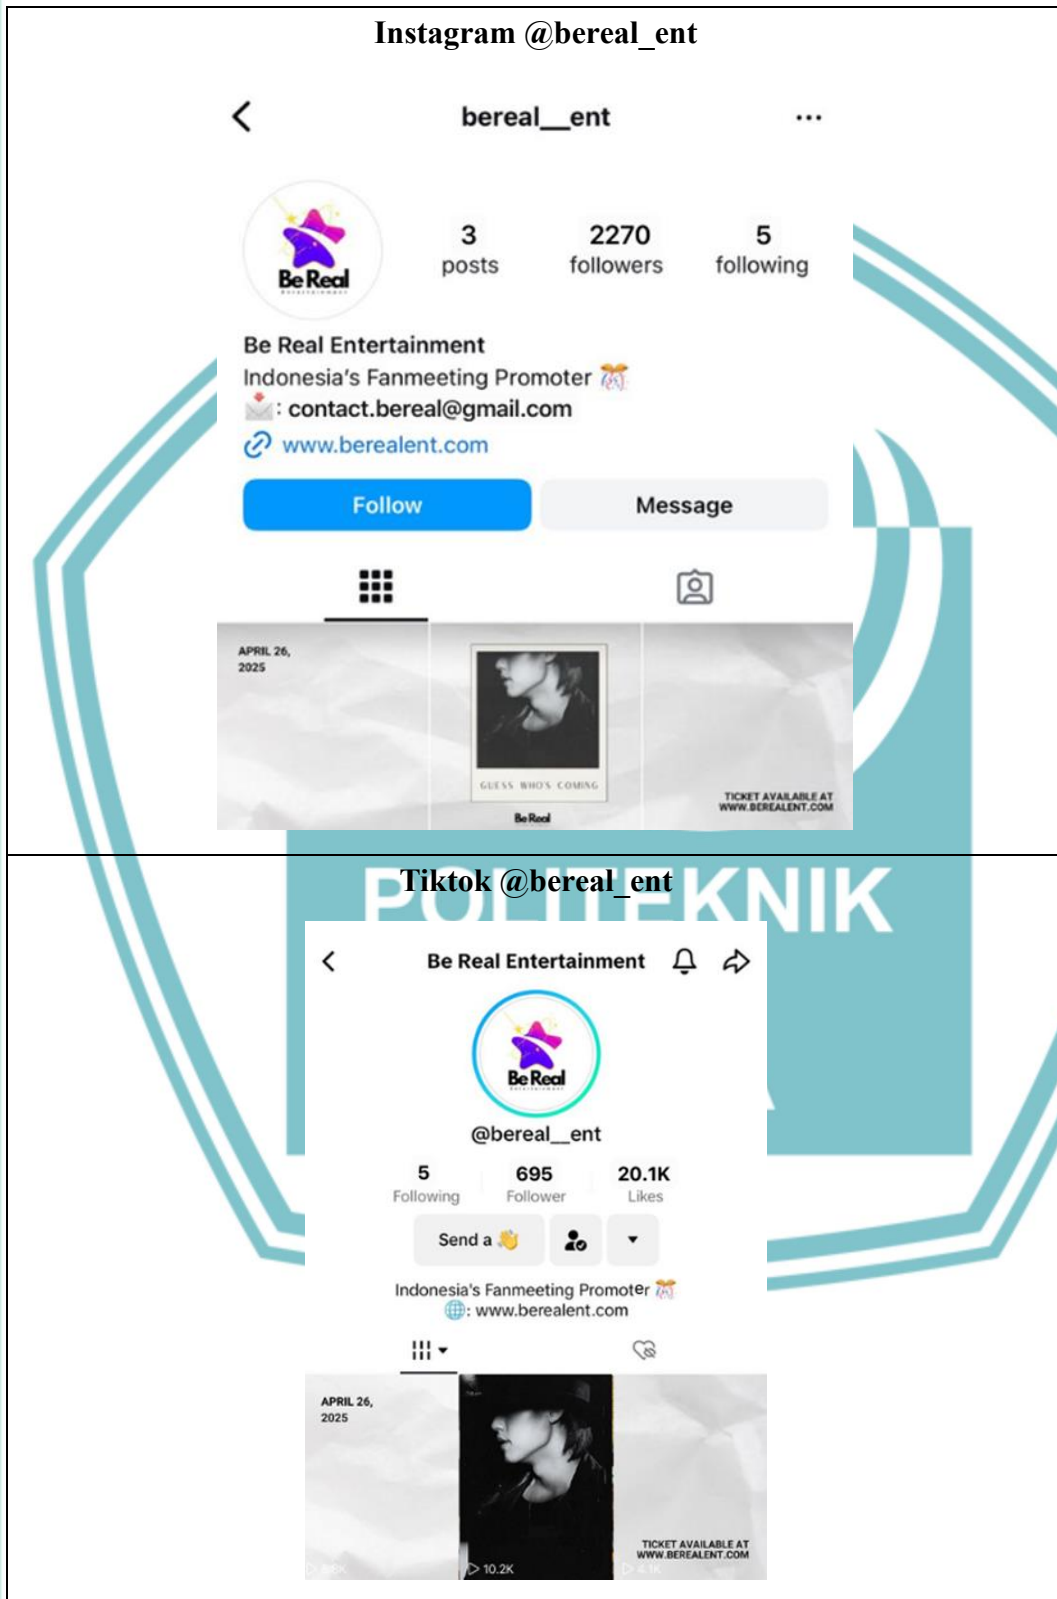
Instagram @bereal_ent

bereal__ent

Be Real

3 posts | 2270 followers | 5 following

Be Real Entertainment
Indonesia's Fanmeeting Promoter
: contact.bereal@gmail.com
www.berealent.com

Follow | Message

APRIL 26, 2025

GUESS WHO'S COMING

Be Real

TICKET AVAILABLE AT WWW.BEREALENT.COM

Tiktok @bereal_ent

POLITEKNIK

Be Real Entertainment

Be Real

@bereal__ent

5 Following | 695 Follower | 20.1K Likes

Send a

Indonesia's Fanmeeting Promoter
: www.berealent.com

APRIL 26, 2025

10.2K

TICKET AVAILABLE AT WWW.BEREALENT.COM